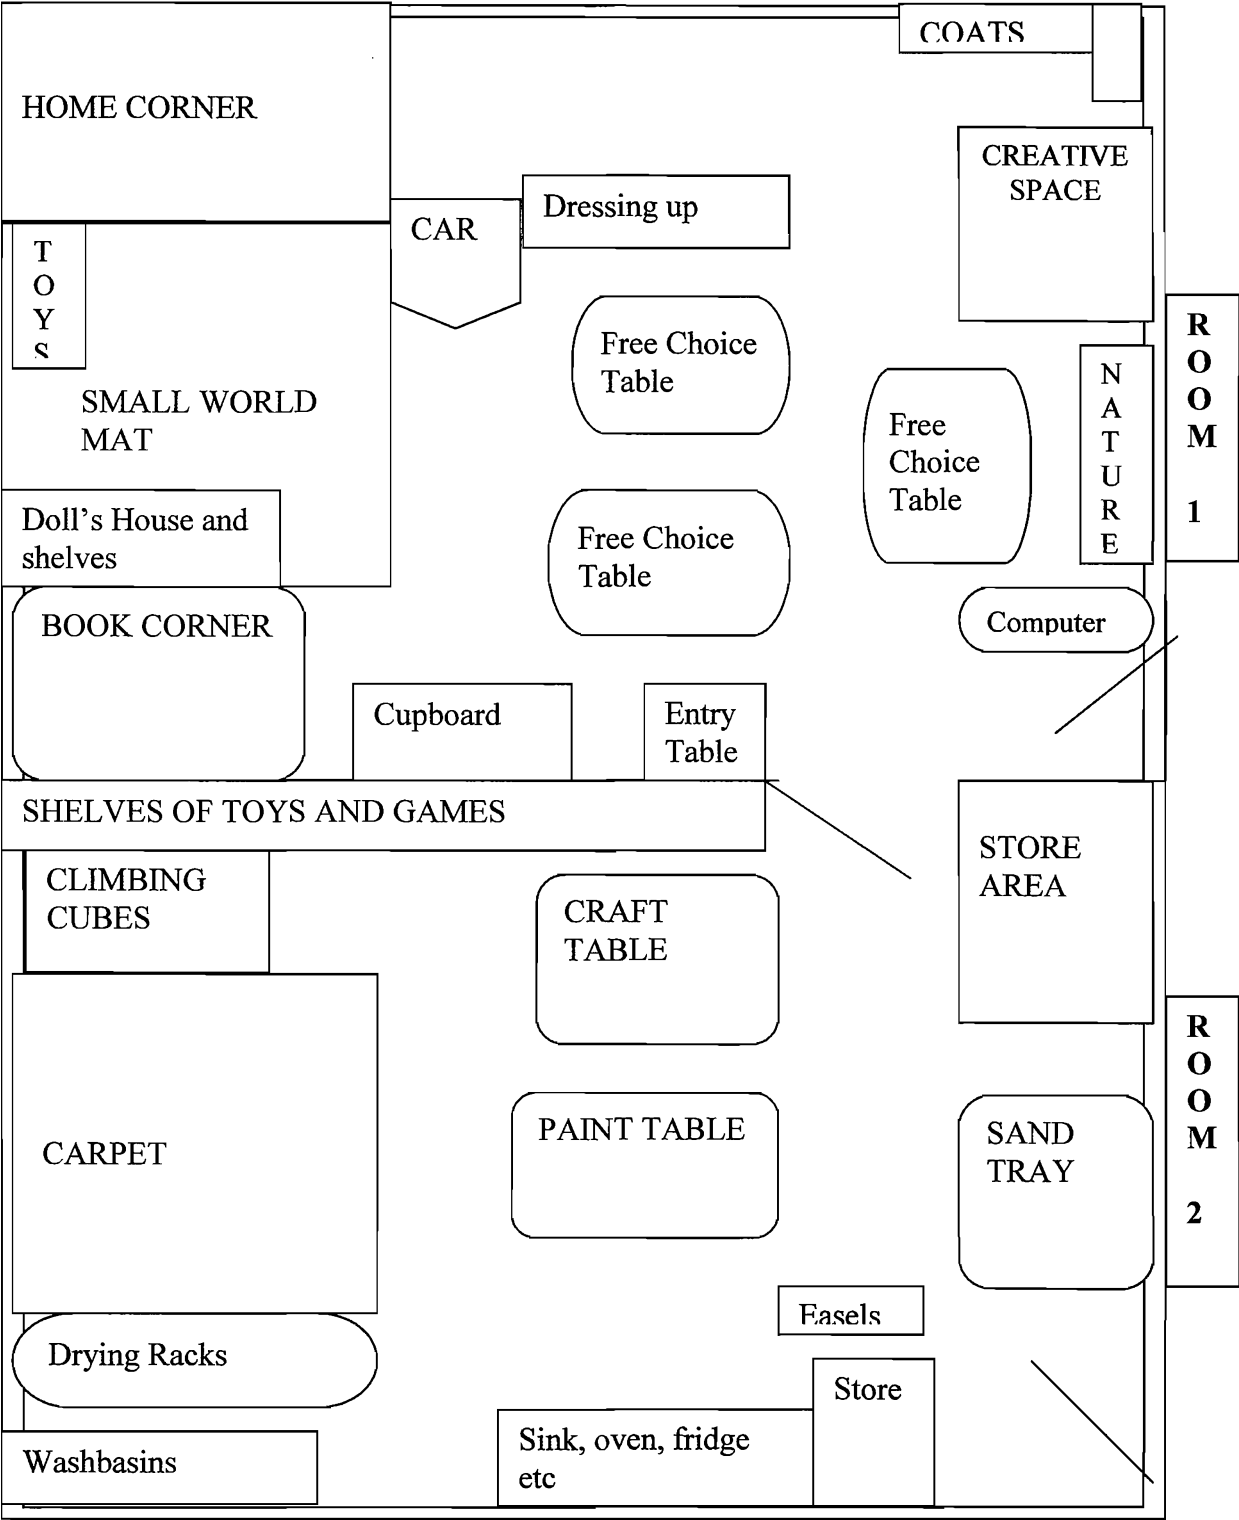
COATS

HOME CORNER

CREATIVE SPACE

CAR

Dressing up

TOYS

Free Choice Table

ROOM 1

NATURE

SMALL WORLD MAT

Free Choice Table

Doll's House and shelves

Free Choice Table

BOOK CORNER

Computer

Cupboard

Entry Table

SHELVES OF TOYS AND GAMES

STORE AREA

CLIMBING CUBES

CRAFT TABLE

ROOM 2

CARPET

PAINT TABLE

SAND TRAY

Easels

Drying Racks

Store

Washbasins

Sink, oven, fridge etc